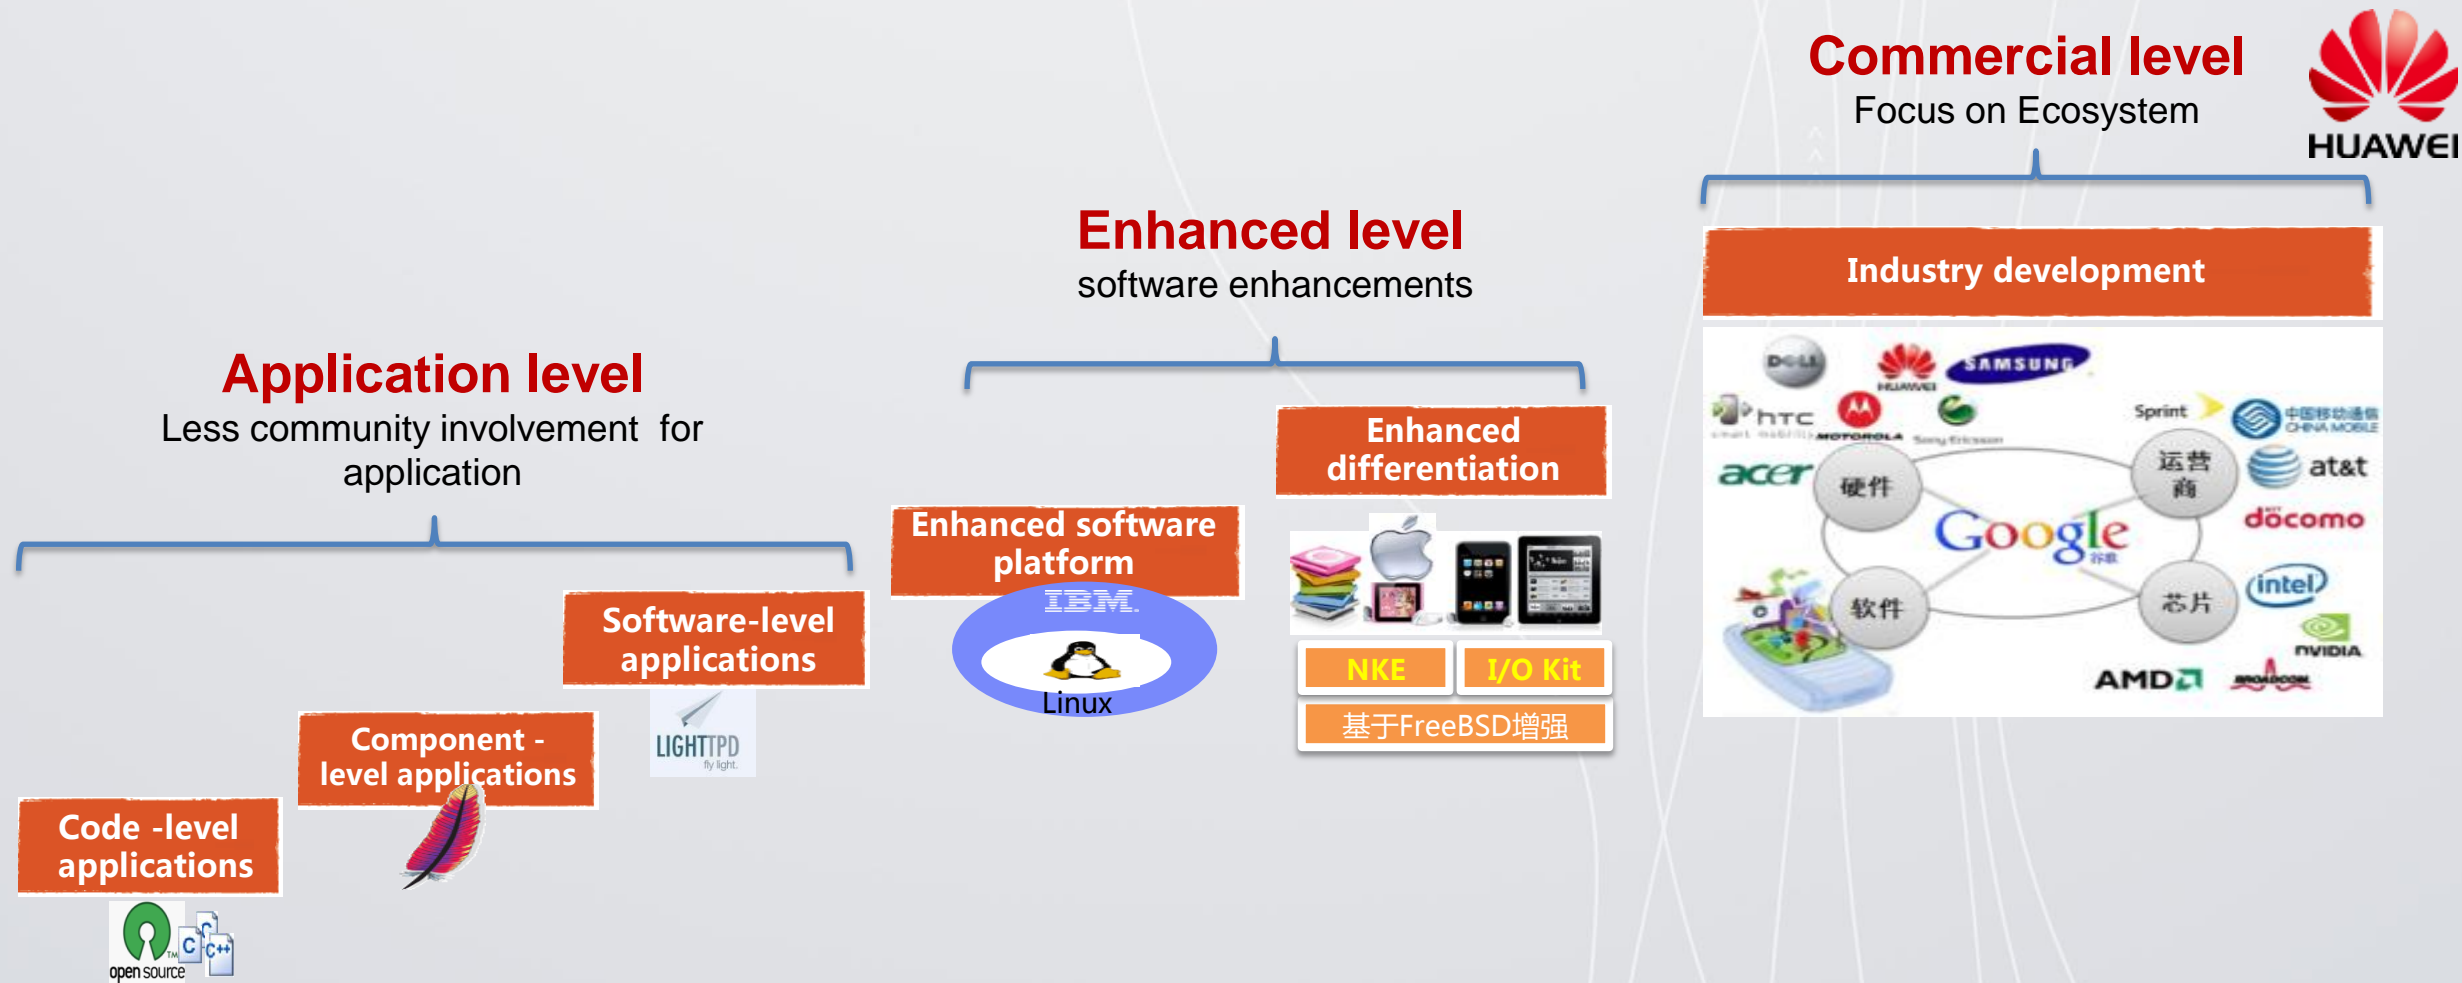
Commercial level
Focus on Ecosystem

HUAWEI

Enhanced level
software enhancements

Application level
Less community involvement for application

Industry development

DELL HUAWEI SAMSUNG
HTC MOTOROLA Sony Ericsson Sprint 中国移动通信 CHINA MOBILE
acer 硬件 运营商 at&t
Google
docomo
软件 芯片 intel
NVIDIA
AMD BROADCOM

Enhanced differentiation

Enhanced software platform

IBM
Linux

NKE
I/O Kit
基于FreeBSD增强

Software-level applications

LIGHTTPD
fly light.

Component - level applications

Code -level applications

open source
C
C++